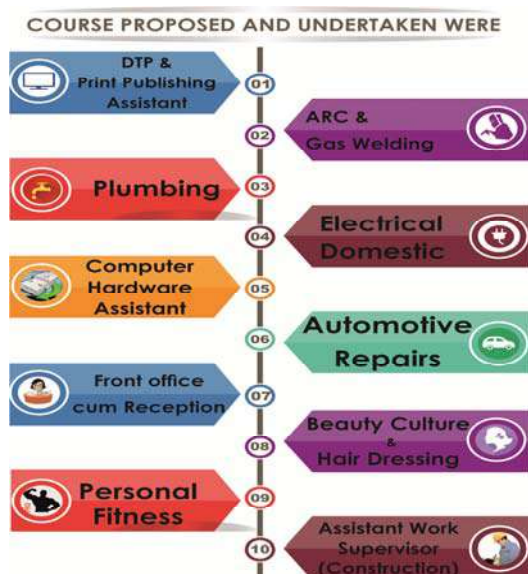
COURSE PROPOSED AND UNDERTAKEN WERE

DTP & Print Publishing Assistant
01

02
ARC & Gas Welding

Plumbing
03

04
Electrical Domestic

Computer Hardware Assistant
05

06
Automotive Repairs

Front office cum Reception
07

08
Beauty Culture & Hair Dressing

Personal Fitness
09

10
Assistant Work Supervisor (Construction)